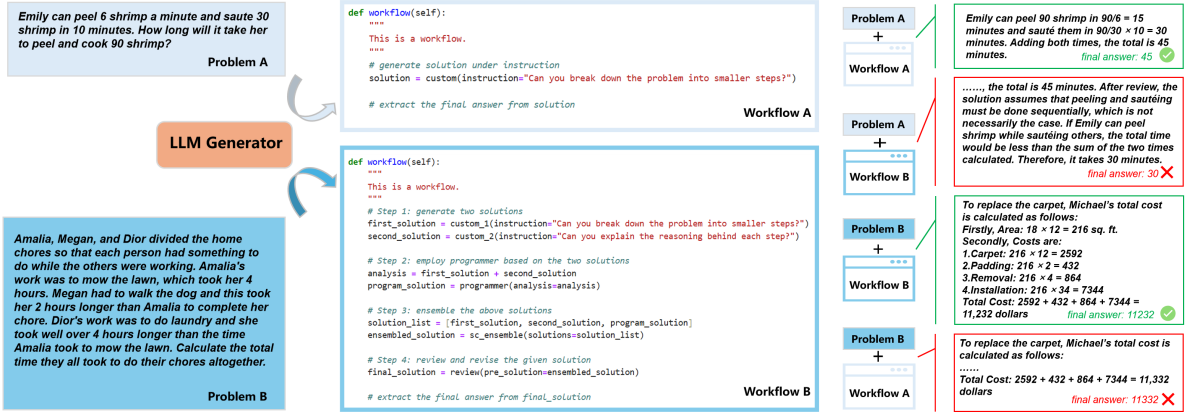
Emily can peel 6 shrimp a minute and saute 30 shrimp in 10 minutes. How long will it take her to peel and cook 90 shrimp?

Problem A

LLM Generator

Amalia, Megan, and Dior divided the home chores so that each person had something to do while the others were working. Amalia's work was to mow the lawn, which took her 4 hours. Megan had to walk the dog and this took her 2 hours longer than Amalia to complete her chore. Dior's work was to do laundry and she took well over 4 hours longer than the time Amalia took to mow the lawn. Calculate the total time they all took to do their chores altogether.

Problem B

def workflow(self):
    """
    This is a workflow.
    """
    # generate solution under instruction
    solution = custom(instruction="Can you break down the problem into smaller steps?")

    # extract the final answer from solution

Workflow A

def workflow(self):
    """
    This is a workflow.
    """
    # Step 1: generate two solutions
    first_solution = custom_1(instruction="Can you break down the problem into smaller steps?")
    second_solution = custom_2(instruction="Can you explain the reasoning behind each step?")

    # Step 2: employ programmer based on the two solutions
    analysis = first_solution + second_solution
    program_solution = programmer(analysis=analysis)

    # Step 3: ensemble the above solutions
    solution_list = [first_solution, second_solution, program_solution]
    ensembled_solution = sc_ensemble(solutions=solution_list)

    # Step 4: review and revise the given solution
    final_solution = review(pre_solution=ensembled_solution)

    # extract the final answer from final_solution

Workflow B

Problem A
+
Workflow A

Emily can peel 90 shrimp in 90/6 = 15 minutes and sauté them in 90/30 × 10 = 30 minutes. Adding both times, the total is 45 minutes.
final answer: 45

Problem A
+
Workflow B

……, the total is 45 minutes. After review, the solution assumes that peeling and sautéing must be done sequentially, which is not necessarily the case. If Emily can peel shrimp while sautéing others, the total time would be less than the sum of the two times calculated. Therefore, it takes 30 minutes.
final answer: 30

Problem B
+
Workflow B

To replace the carpet, Michael's total cost is calculated as follows:
Firstly, Area: 18 × 12 = 216 sq. ft.
Secondly, Costs are:
1.Carpet: 216 × 12 = 2592
2.Padding: 216 × 2 = 432
3.Removal: 216 × 4 = 864
4.Installation: 216 × 34 = 7344
Total Cost: 2592 + 432 + 864 + 7344 = 11,232 dollars
final answer: 11232

Problem B
+
Workflow A

To replace the carpet, Michael's total cost is calculated as follows:
……
Total Cost: 2592 + 432 + 864 + 7344 = 11,332 dollars
final answer: 11332